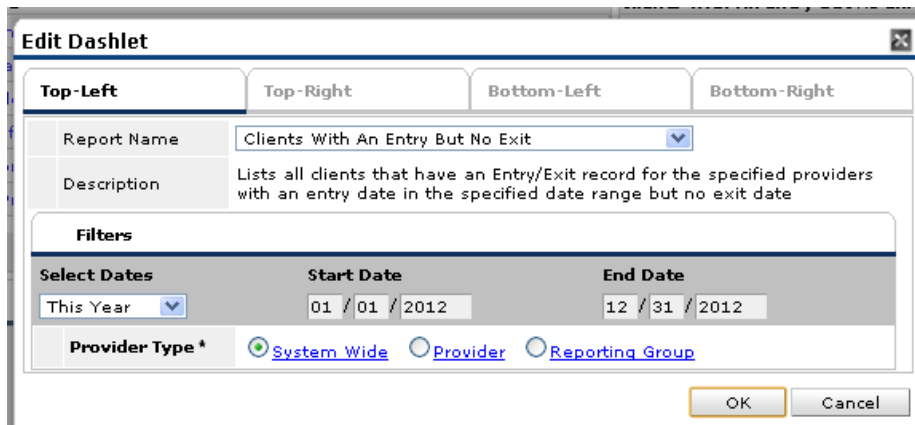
Edit Dashlet

Top-Left | Top-Right | Bottom-Left | Bottom-Right

Report Name: Clients With An Entry But No Exit

Description: Lists all clients that have an Entry/Exit record for the specified providers with an entry date in the specified date range but no exit date

Filters

Select Dates: This Year

Start Date: 01 / 01 / 2012

End Date: 12 / 31 / 2012

Provider Type *: System Wide, Provider, Reporting Group

OK

Cancel